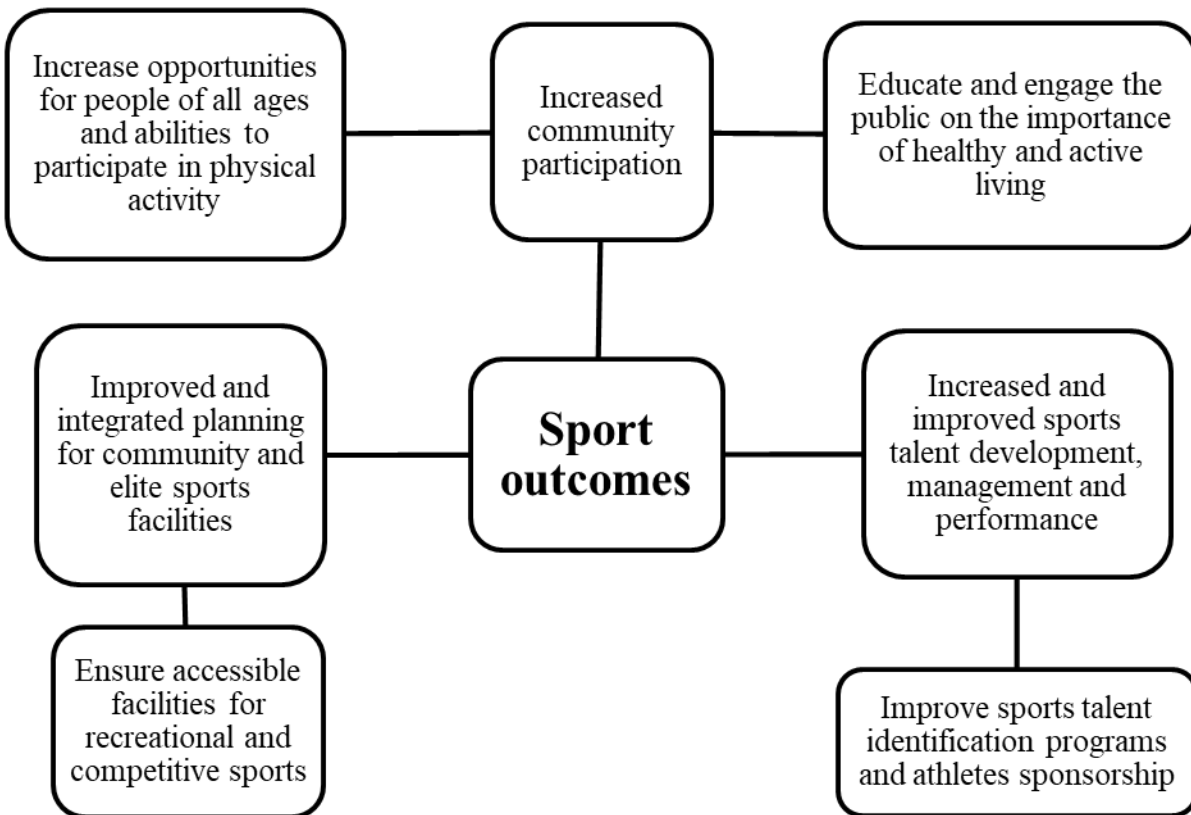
Increase opportunities for people of all ages and abilities to participate in physical activity

Increased community participation

Educate and engage the public on the importance of healthy and active living

Improved and integrated planning for community and elite sports facilities

Sport outcomes

Increased and improved sports talent development, management and performance

Ensure accessible facilities for recreational and competitive sports

Improve sports talent identification programs and athletes sponsorship